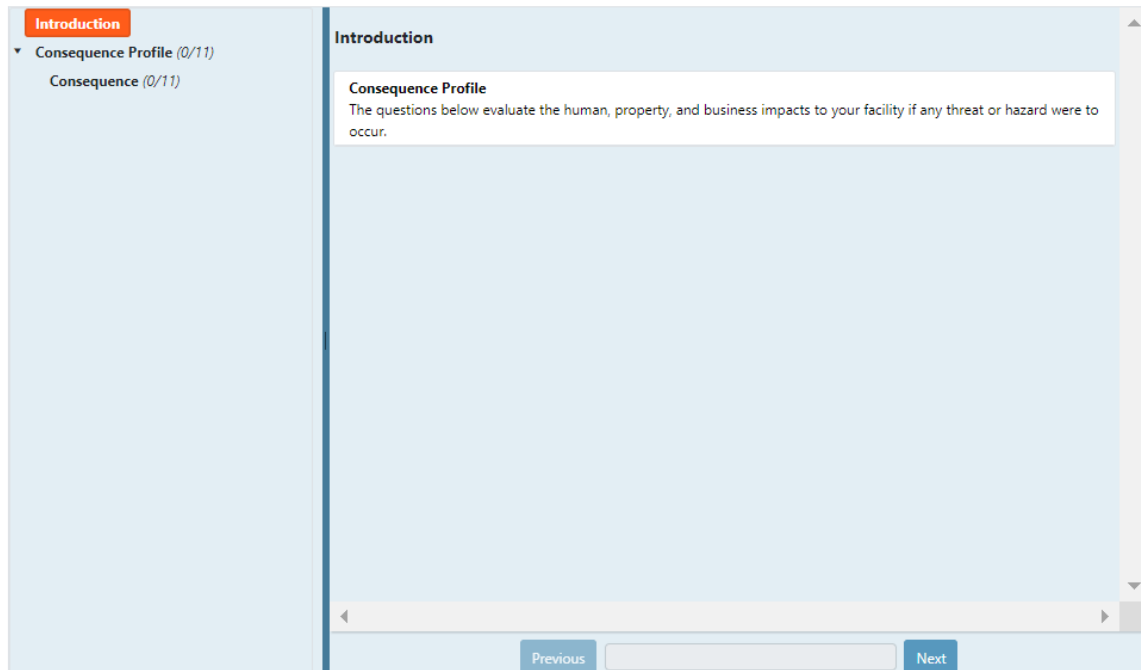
Introduction

Consequence Profile (0/11)

Consequence (0/11)

Introduction

Consequence Profile

The questions below evaluate the human, property, and business impacts to your facility if any threat or hazard were to occur.

Previous

Next